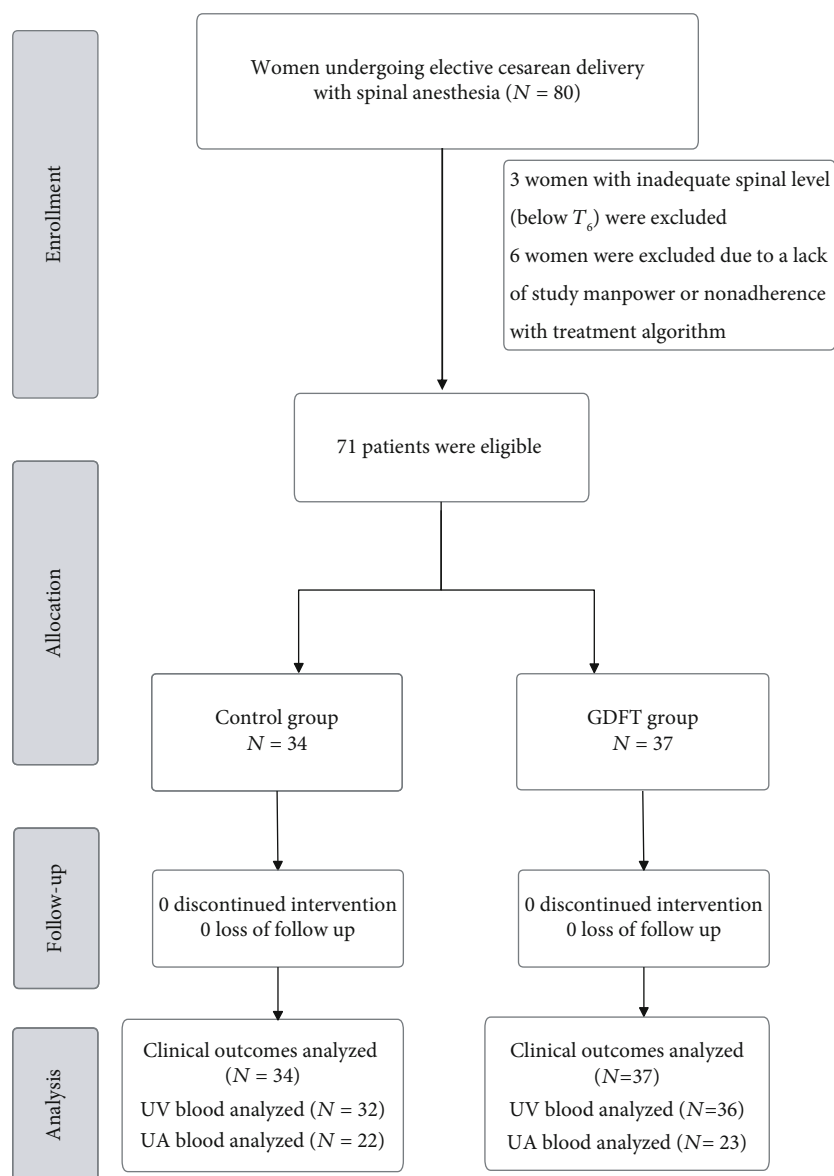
Enrollment

Women undergoing elective cesarean delivery with spinal anesthesia ($N = 80$)

3 women with inadequate spinal level (below $T_6$) were excluded
6 women were excluded due to a lack of study manpower or nonadherence with treatment algorithm

71 patients were eligible

Allocation

Control group
$N = 34$

GDFT group
$N = 37$

Follow-up

0 discontinued intervention
0 loss of follow up

0 discontinued intervention
0 loss of follow up

Analysis

Clinical outcomes analyzed ($N = 34$)
UV blood analyzed ($N = 32$)
UA blood analyzed ($N = 22$)

Clinical outcomes analyzed ($N$=37)
UV blood analyzed ($N$=36)
UA blood analyzed ($N$= 23)